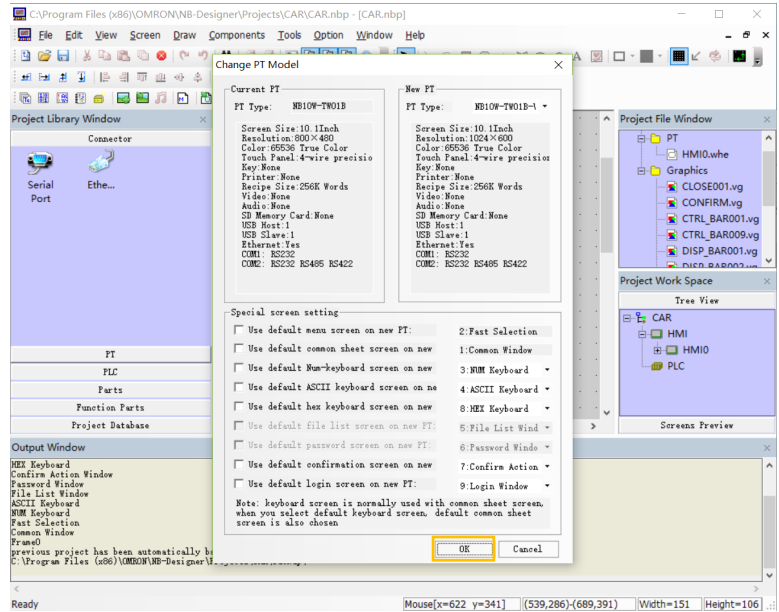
C:\Program Files (x86)\OMRON\NB-Designer\Projects\CAR\CAR.nbp - [CAR.nbp]

File Edit View Screen Draw Components Tools Option Window Help

Project Library Window

Connector

Serial Port

Ethe...

PT
PLC
Parts
Function Parts
Project Database

Output Window

HEX Keyboard
Confirm Action Window
Password Window
File List Window
ASCII Keyboard
NUM Keyboard
Fast Selection
Common Window
Frame0
previous project has been automatically b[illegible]
C:\Program Files (x86)\OMRON\NB-Designer\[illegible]

Change PT Model

Current PT

PT Type: NB10W-TW01B

Screen Size:10.1Inch
Resolution:800×480
Color:65536 True Color
Touch Panel:4-wire precisio
Key:None
Printer:None
Recipe Size:256K Words
Video:None
Audio:None
SD Memory Card:None
USB Host:1
USB Slave:1
Ethernet:Yes
COM1: RS232
COM2: RS232 RS485 RS422

New PT

PT Type: NB10W-TW01B-V

Screen Size:10.1Inch
Resolution:1024×600
Color:65536 True Color
Touch Panel:4-wire precisio
Key:None
Printer:None
Recipe Size:256K Words
Video:None
Audio:None
SD Memory Card:None
USB Host:1
USB Slave:1
Ethernet:Yes
COM1: RS232
COM2: RS232 RS485 RS422

Special screen setting

Use default menu screen on new PT: 2:Fast Selection
Use default common sheet screen on new 1:Common Window
Use default Num-keyboard screen on new 3:NUM Keyboard
Use default ASCII keyboard screen on ne 4:ASCII Keyboard
Use default hex keyboard screen on new 8:HEX Keyboard
Use default file list screen on new PT: 5:File List Wind
Use default password screen on new PT: 6:Password Windo
Use default confirmation screen on new 7:Confirm Action
Use default login screen on new PT: 9:Login Window

Note: keyboard screen is normally used with common sheet screen, when you select default keyboard screen, default common sheet screen is also chosen

OK Cancel

Project File Window

PT
HMI0.whe
Graphics
CLOSE001.vg
CONFIRM.vg
CTRL_BAR001.vg
CTRL_BAR009.vg
DISP_BAR001.vg
DISP_BAR002.vg

Project Work Space

Tree View

CAR
HMI
HMI0
PLC

Screens Preview

Ready Mouse[x=622 y=341] (539,286)-(689,391) Width=151 Height=106